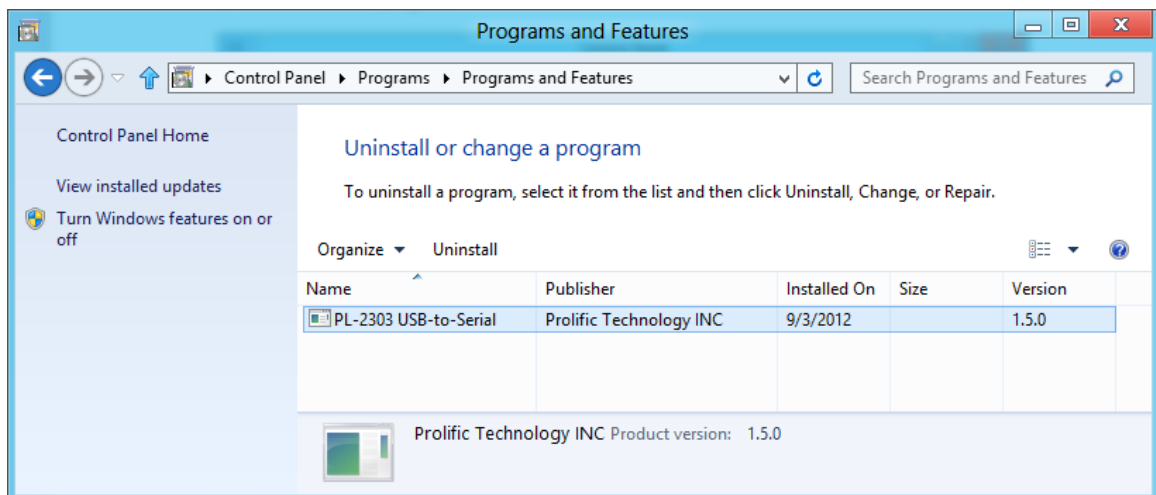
Programs and Features

Control Panel ▸ Programs ▸ Programs and Features

Search Programs and Features

Control Panel Home

View installed updates

Turn Windows features on or off

Uninstall or change a program

To uninstall a program, select it from the list and then click Uninstall, Change, or Repair.

Organize ▾ Uninstall

| Name | Publisher | Installed On | Size | Version |
|---|---|---|---|---|
| PL-2303 USB-to-Serial | Prolific Technology INC | 9/3/2012 | | 1.5.0 |

Prolific Technology INC Product version: 1.5.0